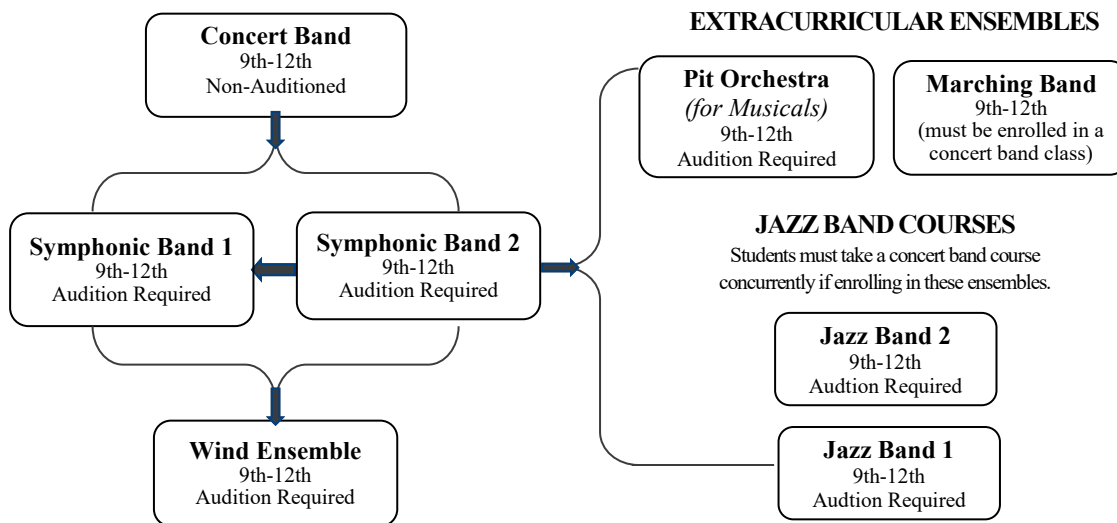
Concert Band
9th-12th
Non-Auditioned

Symphonic Band 1
9th-12th
Audition Required

Symphonic Band 2
9th-12th
Audition Required

Wind Ensemble
9th-12th
Audition Required

EXTRACURRICULAR ENSEMBLES

Pit Orchestra
*(for Musicals)*
9th-12th
Audition Required

Marching Band
9th-12th
(must be enrolled in a concert band class)

JAZZ BAND COURSES

Students must take a concert band course concurrently if enrolling in these ensembles.

Jazz Band 2
9th-12th
Audtion Required

Jazz Band 1
9th-12th
Audtion Required